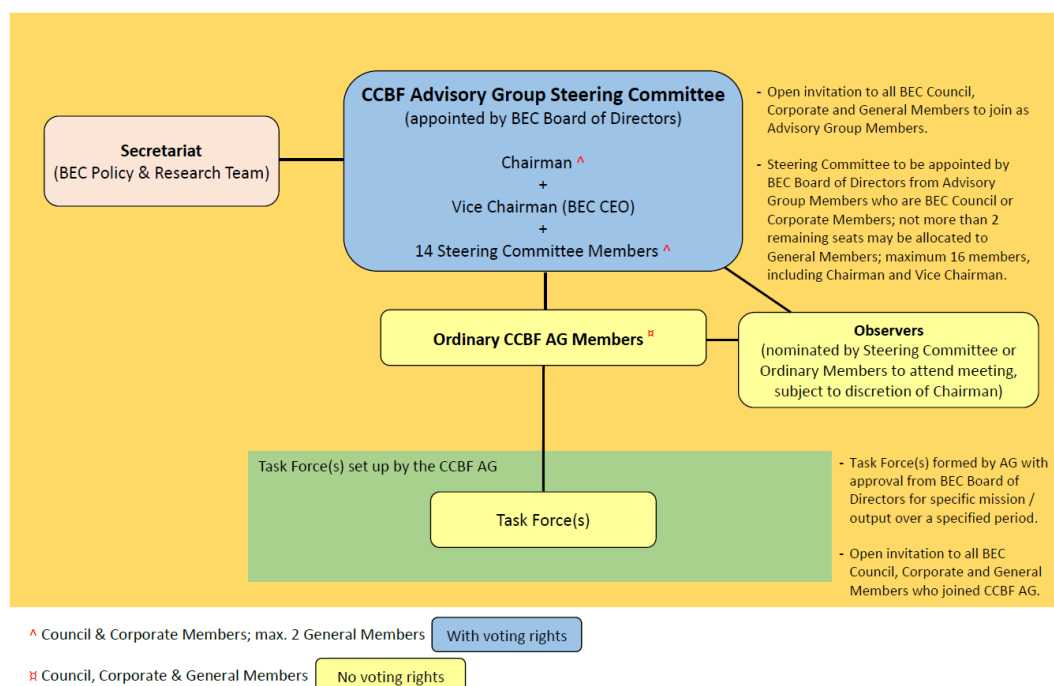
Secretariat
(BEC Policy & Research Team)

CCBF Advisory Group Steering Committee
(appointed by BEC Board of Directors)

Chairman ^
+
Vice Chairman (BEC CEO)
+
14 Steering Committee Members ^

- Open invitation to all BEC Council, Corporate and General Members to join as Advisory Group Members.

- Steering Committee to be appointed by BEC Board of Directors from Advisory Group Members who are BEC Council or Corporate Members; not more than 2 remaining seats may be allocated to General Members; maximum 16 members, including Chairman and Vice Chairman.

Ordinary CCBF AG Members ¤

Observers
(nominated by Steering Committee or Ordinary Members to attend meeting, subject to discretion of Chairman)

Task Force(s) set up by the CCBF AG

Task Force(s)

- Task Force(s) formed by AG with approval from BEC Board of Directors for specific mission / output over a specified period.

- Open invitation to all BEC Council, Corporate and General Members who joined CCBF AG.

^ Council & Corporate Members; max. 2 General Members With voting rights

¤ Council, Corporate & General Members No voting rights